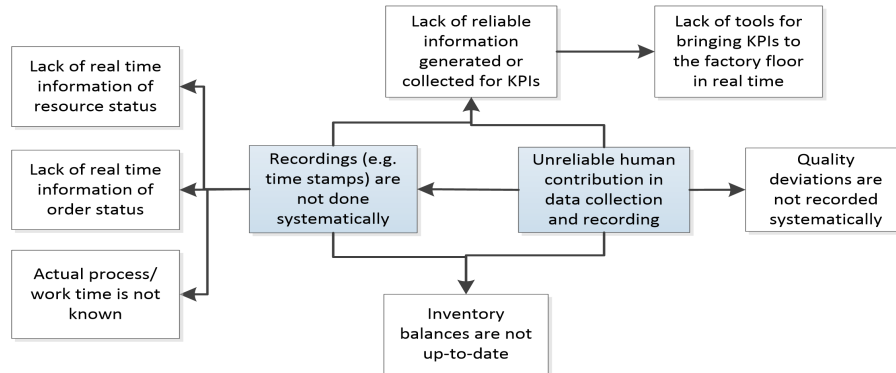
Lack of reliable information generated or collected for KPIs

Lack of tools for bringing KPIs to the factory floor in real time

Lack of real time information of resource status

Lack of real time information of order status

Actual process/ work time is not known

Recordings (e.g. time stamps) are not done systematically

Unreliable human contribution in data collection and recording

Quality deviations are not recorded systematically

Inventory balances are not up-to-date